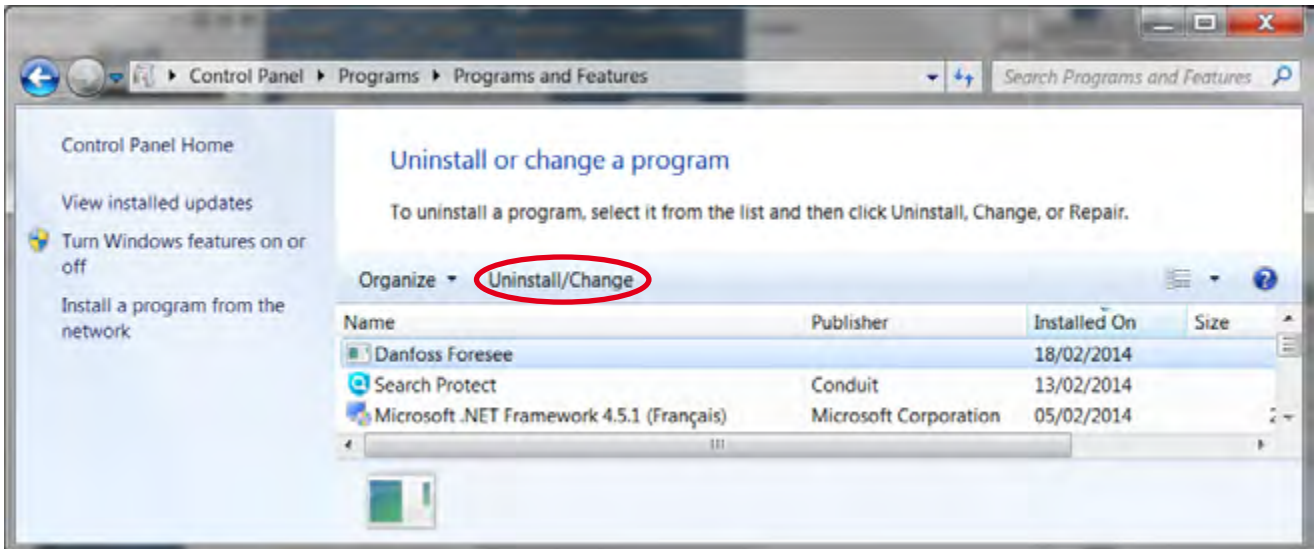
Control Panel ▸ Programs ▸ Programs and Features

Search Programs and Features

Control Panel Home

View installed updates

Turn Windows features on or off

Install a program from the network

Uninstall or change a program

To uninstall a program, select it from the list and then click Uninstall, Change, or Repair.

Organize ▾ Uninstall/Change

| Name | Publisher | Installed On | Size |
|---|---|---|---|
| Danfoss Foresee | | 18/02/2014 | |
| Search Protect | Conduit | 13/02/2014 | |
| Microsoft .NET Framework 4.5.1 (Français) | Microsoft Corporation | 05/02/2014 | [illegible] |